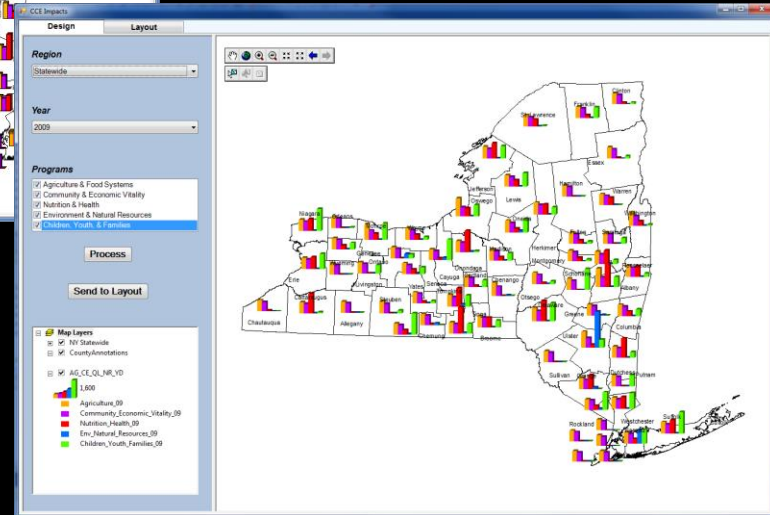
CCE Impacts

Design | Layout

Region

Statewide

Year

2009

Programs

☑ Agriculture & Food Systems
☑ Community & Economic Vitality
☑ Nutrition & Health
☑ Environment & Natural Resources
☑ Children, Youth, & Families

Process

Send to Layout

Map Layers
NY Statewide
CountyAnnotations
AG_CE_QL_NR_YD
1,600
Agriculture_09
Community_Economic_Vitality_09
Nutrition_Health_09
Env_Natural_Resources_09
Children_Youth_Families_09

St. Lawrence
Franklin
Clinton
Essex
Jefferson
Lewis
Oswego
Hamilton
Warren
Washington
Niagara
Orleans
Oneida
Herkimer
Montgomery
Saratoga
Fulton
Erie
Genesee
Wayne
Ontario
Onondaga
Madison
Cayuga
Seneca
Yates
Livingston
Cortland
Chenango
Otsego
Schoharie
Schenectady
Albany
Rensselaer
Chautauqua
Cattaraugus
Allegany
Steuben
Schuyler
Chemung
Tioga
Tompkins
Broome
Delaware
Greene
Columbia
Ulster
Sullivan
Dutchess
Putnam
Orange
Rockland
Westchester
Suffolk